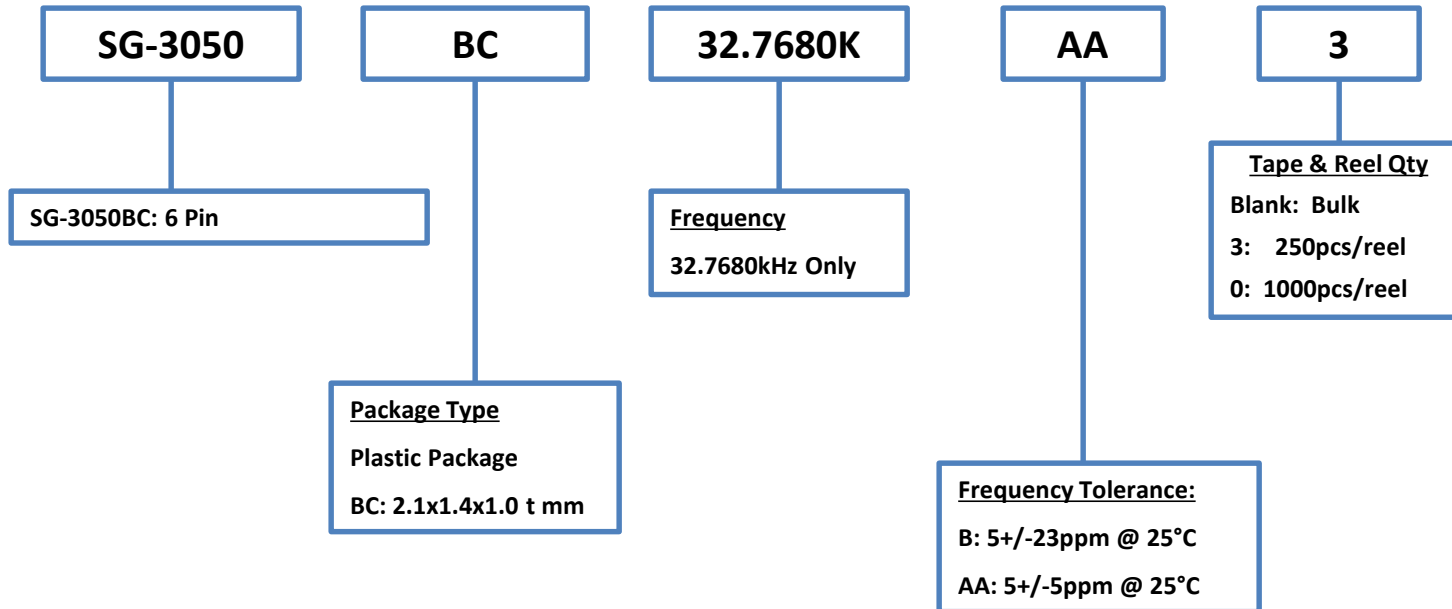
SG-3050

BC

32.7680K

AA

3

SG-3050BC: 6 Pin

Frequency
32.7680kHz Only

Tape & Reel Qty
Blank: Bulk
3: 250pcs/reel
0: 1000pcs/reel

Package Type
Plastic Package
BC: 2.1x1.4x1.0 t mm

Frequency Tolerance:
B: 5+/-23ppm @ 25°C
AA: 5+/-5ppm @ 25°C